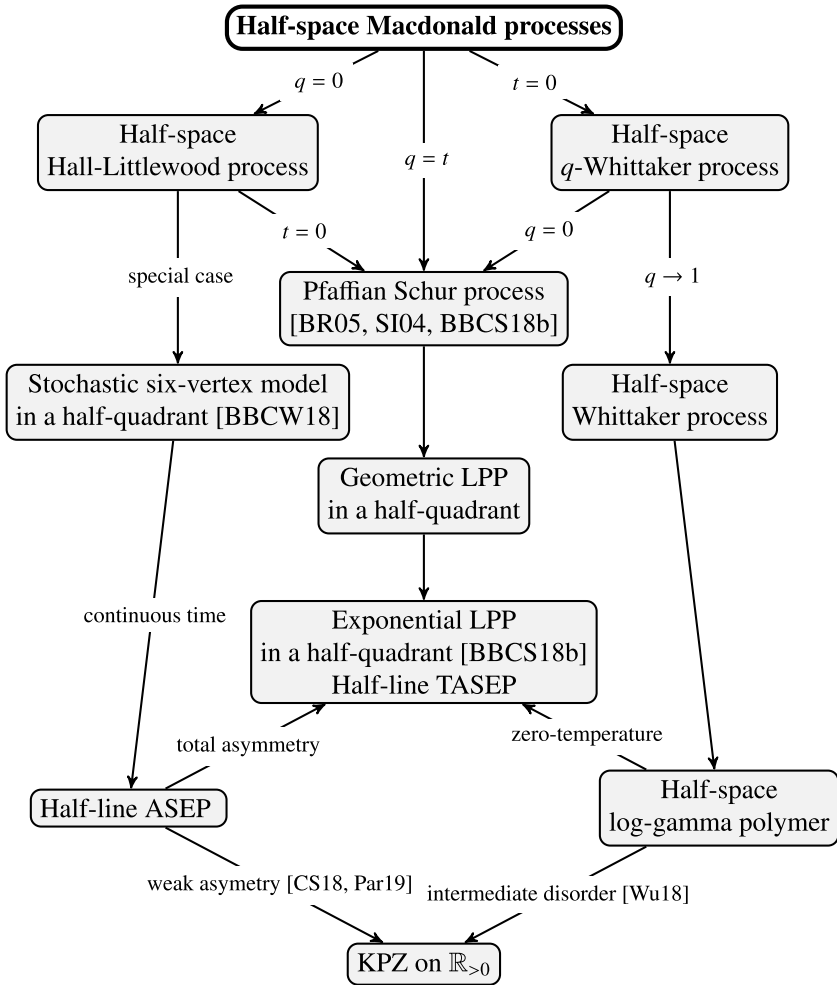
**Half-space Macdonald processes**

$q = 0$

$q = t$

$t = 0$

Half-space Hall-Littlewood process

Half-space $q$-Whittaker process

$t = 0$

$q = 0$

special case

Pfaffian Schur process [BR05, SI04, BBCS18b]

$q \to 1$

Stochastic six-vertex model in a half-quadrant [BBCW18]

Half-space Whittaker process

Geometric LPP in a half-quadrant

continuous time

Exponential LPP in a half-quadrant [BBCS18b] Half-line TASEP

total asymmetry

zero-temperature

Half-line ASEP

Half-space log-gamma polymer

weak asymetry [CS18, Par19]

intermediate disorder [Wu18]

KPZ on $\mathbb{R}_{>0}$